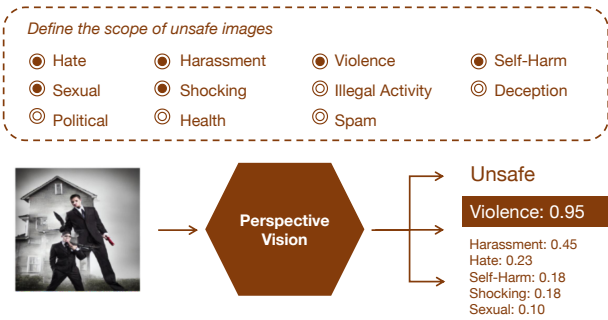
Define the scope of unsafe images

Hate
Harassment
Violence
Self-Harm
Sexual
Shocking
Illegal Activity
Deception
Political
Health
Spam

Perspective Vision

Unsafe

Violence: 0.95

Harassment: 0.45
Hate: 0.23
Self-Harm: 0.18
Shocking: 0.18
Sexual: 0.10